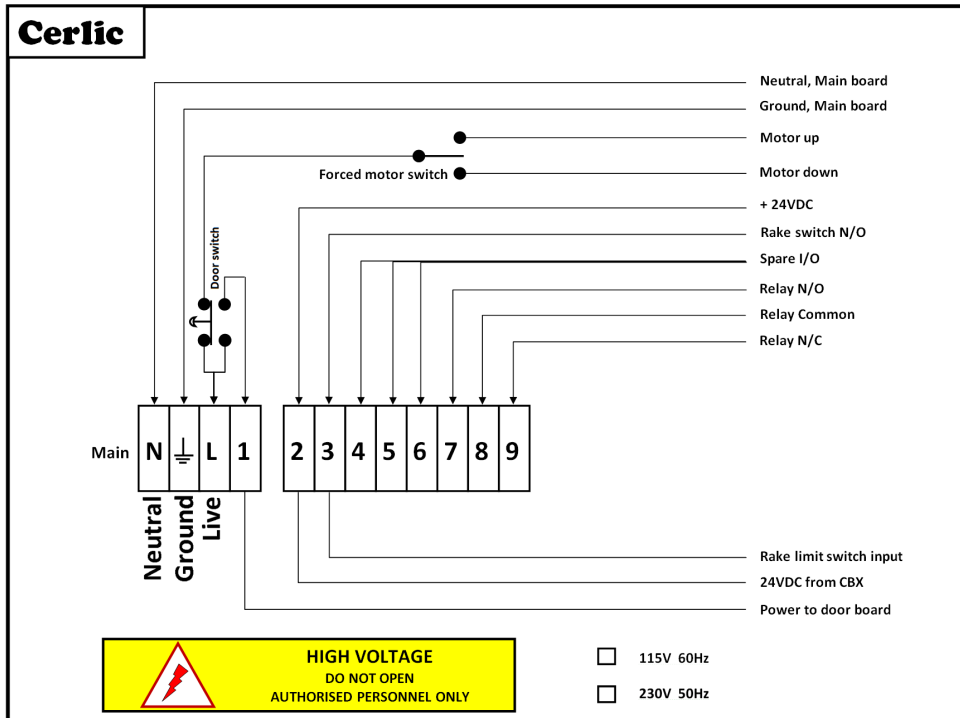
Cerlic

Neutral, Main board
Ground, Main board
Motor up
Forced motor switch
Motor down
+ 24VDC
Rake switch N/O
Spare I/O
Relay N/O
Relay Common
Relay N/C

Door switch

Main N L 1 2 3 4 5 6 7 8 9

Neutral
Ground
Live

Rake limit switch input
24VDC from CBX
Power to door board

HIGH VOLTAGE
DO NOT OPEN
AUTHORISED PERSONNEL ONLY

115V 60Hz
230V 50Hz